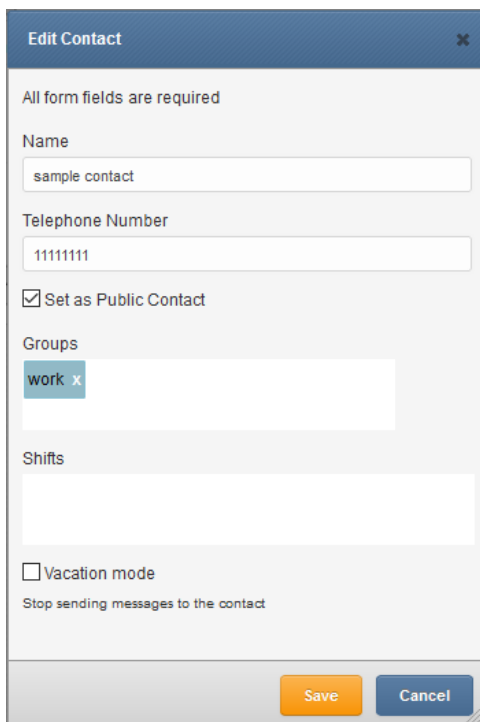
Edit Contact ×

All form fields are required

Name

sample contact

Telephone Number

11111111

☑ Set as Public Contact

Groups

work x

Shifts

☐ Vacation mode

Stop sending messages to the contact

Save Cancel